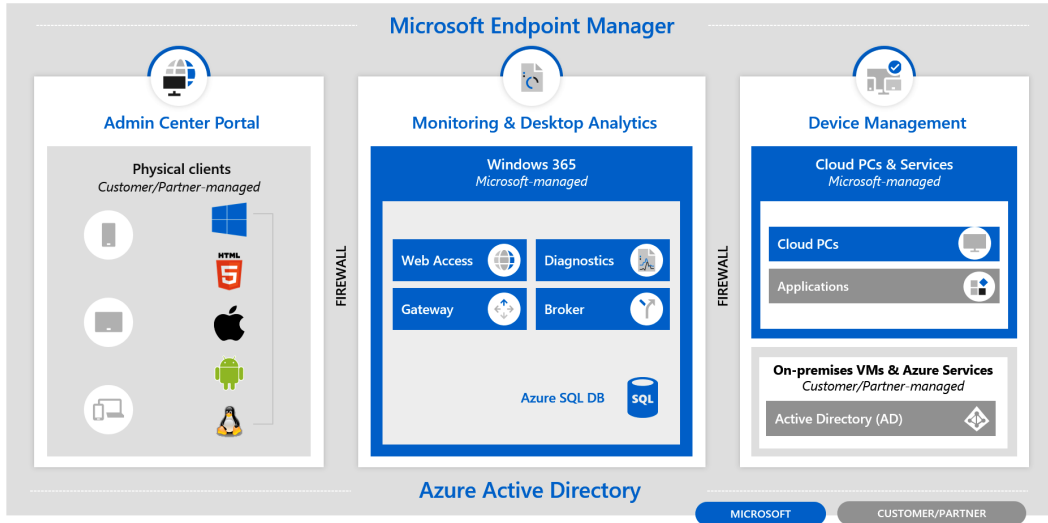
Microsoft Endpoint Manager

Admin Center Portal

Physical clients
Customer/Partner-managed

HTML 5

FIREWALL

Monitoring & Desktop Analytics

Windows 365
Microsoft-managed

Web Access

Diagnostics

Gateway

Broker

Azure SQL DB

SQL

FIREWALL

Device Management

Cloud PCs & Services
Microsoft-managed

Cloud PCs

Applications

On-premises VMs & Azure Services
Customer/Partner-managed

Active Directory (AD)

Azure Active Directory

MICROSOFT

CUSTOMER/PARTNER